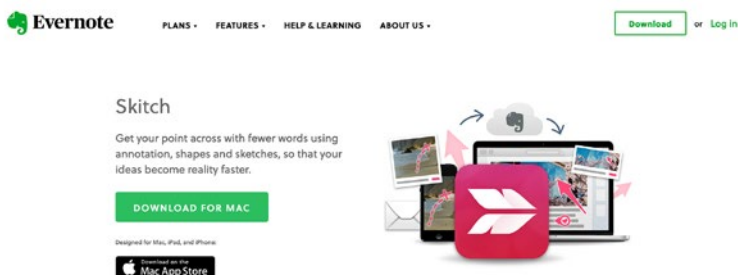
Evernote

PLANS ▾ FEATURES ▾ HELP & LEARNING ABOUT US ▾

Download or Log in

Skitch

Get your point across with fewer words using annotation, shapes and sketches, so that your ideas become reality faster.

DOWNLOAD FOR MAC

Designed for Mac, iPad, and iPhone

Download on the Mac App Store